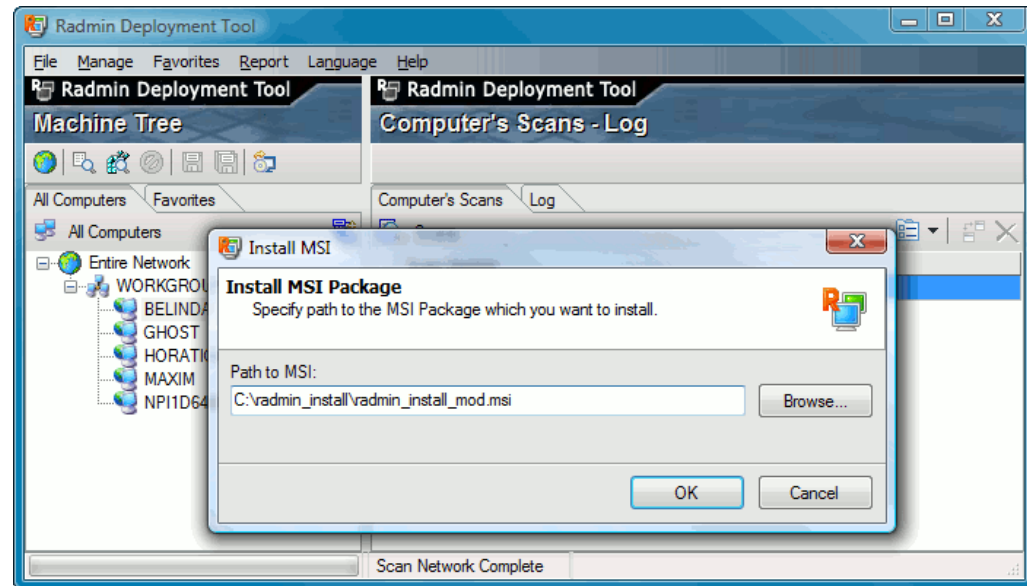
Radmin Deployment Tool

File Manage Favorites Report Language Help

Radmin Deployment Tool

Machine Tree

Radmin Deployment Tool

Computer's Scans - Log

All Computers Favorites

All Computers

Entire Network

WORKGROU

BELINDA

GHOST

HORATI

MAXIM

NPI1D64

Computer's Scans Log

Install MSI

Install MSI Package

Specify path to the MSI Package which you want to install.

Path to MSI:

C:\radmin_install\radmin_install_mod.msi

Browse...

OK

Cancel

Scan Network Complete